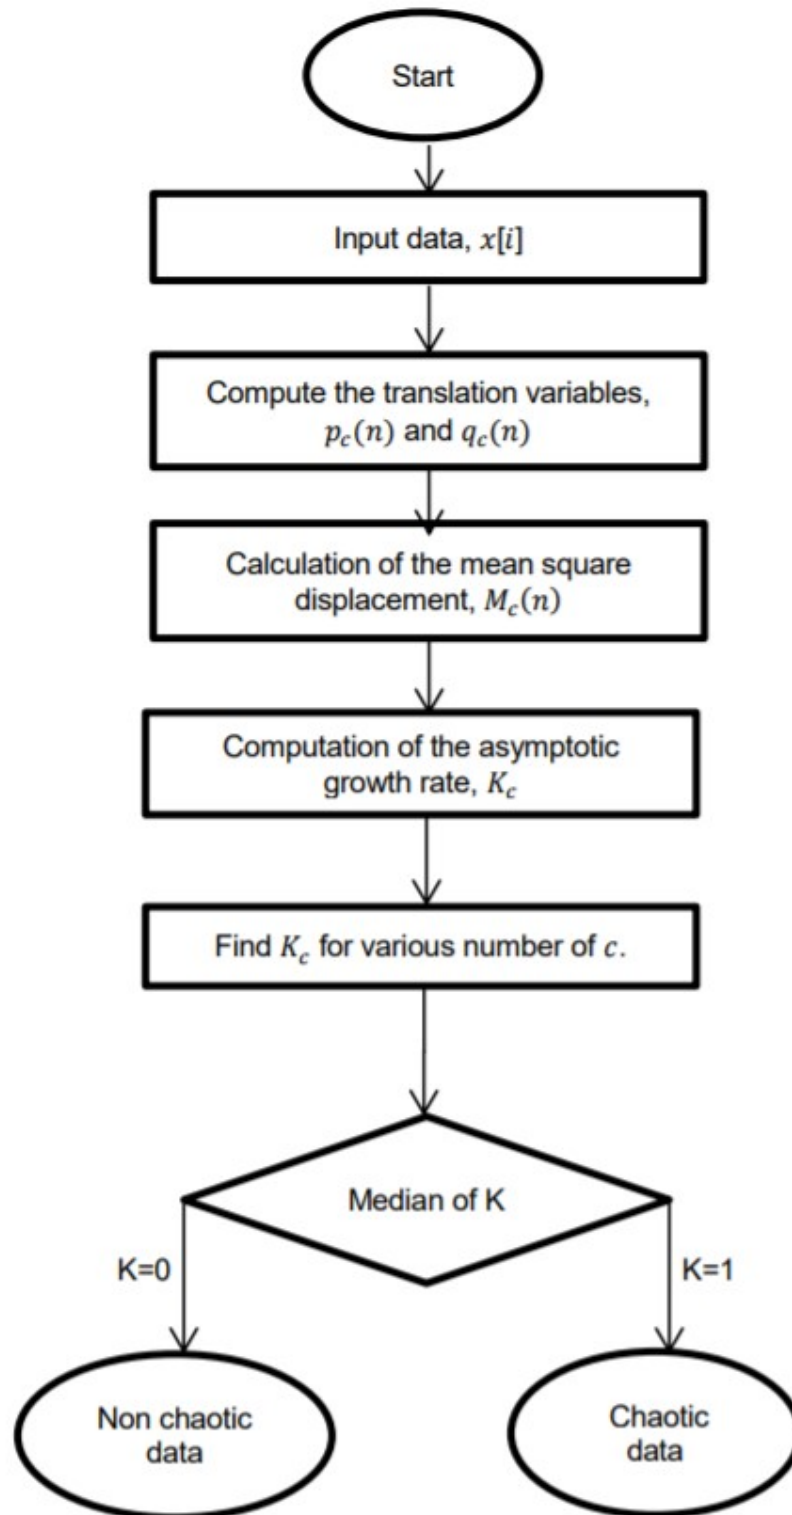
Start

Input data, $x[i]$

Compute the translation variables, $p_c(n)$ and $q_c(n)$

Calculation of the mean square displacement, $M_c(n)$

Computation of the asymptotic growth rate, $K_c$

Find $K_c$ for various number of $c$.

Median of K

K=0

K=1

Non chaotic data

Chaotic data